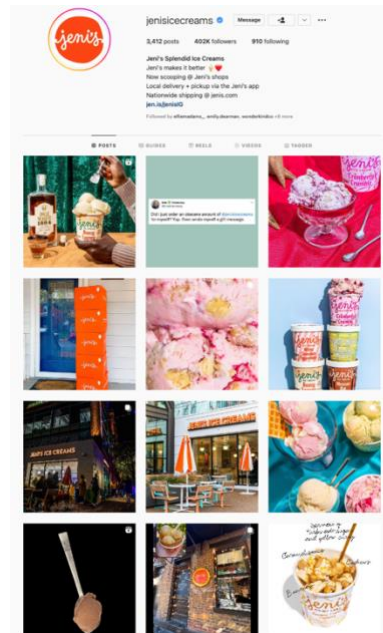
jeni's

jenisicecreams Message

3,412 posts 402K followers 910 following

Jeni's Splendid Ice Creams
Jeni's makes it better
Now scooping @ Jeni's shops
Local delivery + pickup via the Jeni's app
Nationwide shipping @ jenis.com
jen.is/JenisIG

Followed by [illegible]

POSTS GUIDES REELS VIDEOS TAGGED

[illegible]

JENI'S ICE CREAMS

JENI'S ICE CREAMS

jeni's